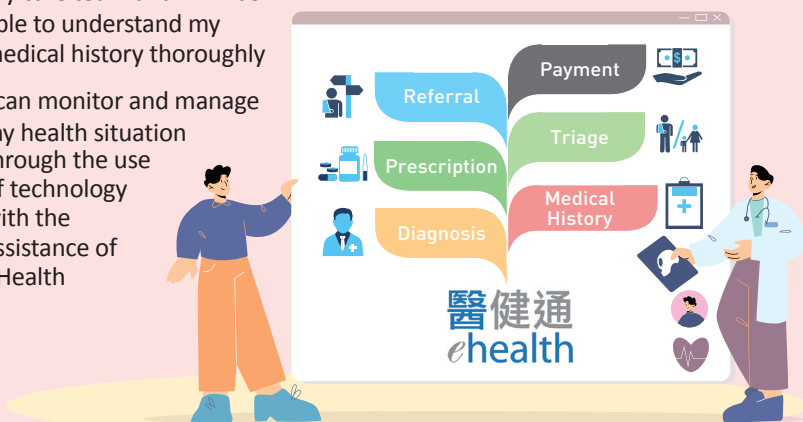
ble to understand my medical history thoroughly

can monitor and manage my health situation through the use f technology with the ssistance of Health

Referral

Prescription

Diagnosis

Payment

Triage

Medical History

醫健通

ehealth